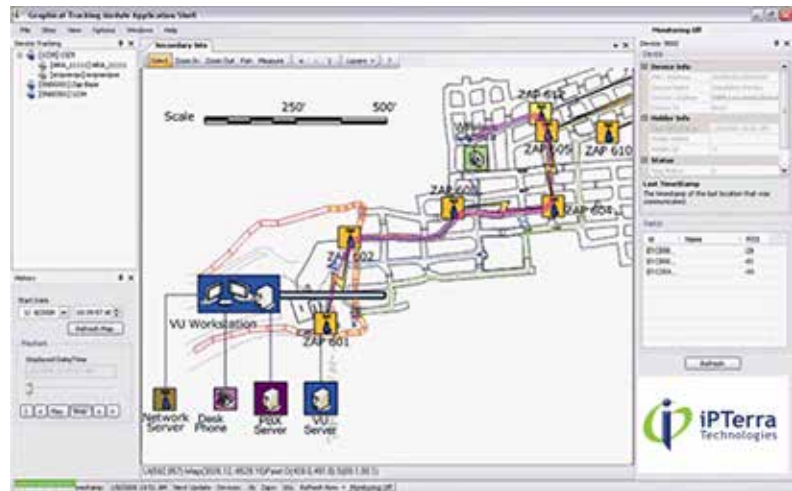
Graphical Tracking Module Application Shell

File Show View Options Windows Help

Device Tracking

Secondary Info

Select Zoom In Zoom Out Pan Measure

Layers

Scale 250' 500'

ZAP 612
ZAP 605
ZAP 610
ZAP 606
ZAP 604
ZAP 602
ZAP 601

VU Workstation

Network Server
Desk Phone
PBX Server
VU Server

History

Start Date

Refresh Map

Playback

Displayed Date/Time

Play Stop

Monitoring Off

Device Info

Holder Info

Status

Last TimeStamp
The timestamp of the last location that was communicated.

RSSI

Refresh

iPTerra Technologies

Monitoring Off